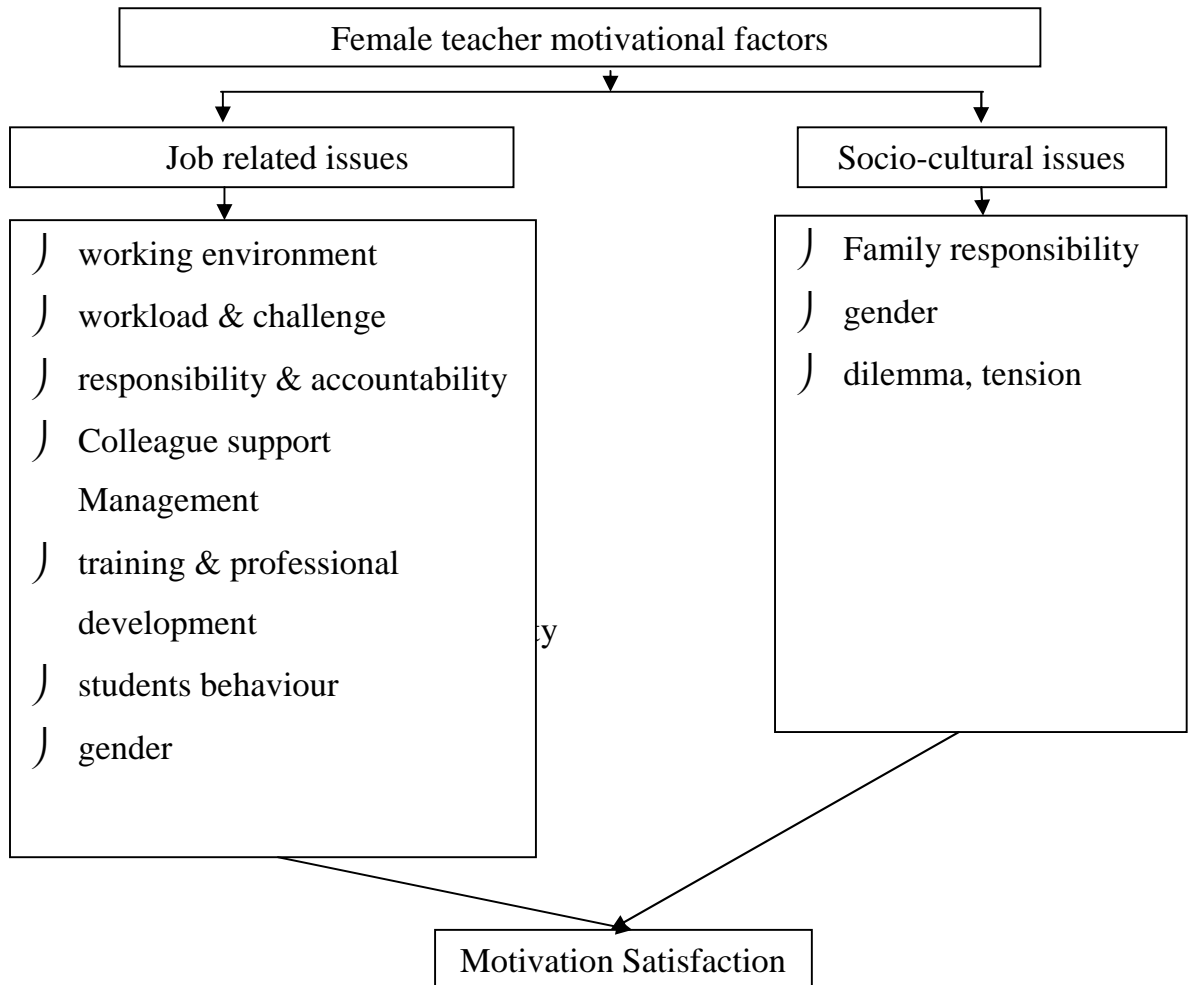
Female teacher motivational factors

Job related issues

Socio-cultural issues

- working environment
- workload & challenge
- responsibility & accountability
- Colleague support Management
- training & professional development
- students behaviour
- gender

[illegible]y

- Family responsibility
- gender
- dilemma, tension

Motivation Satisfaction